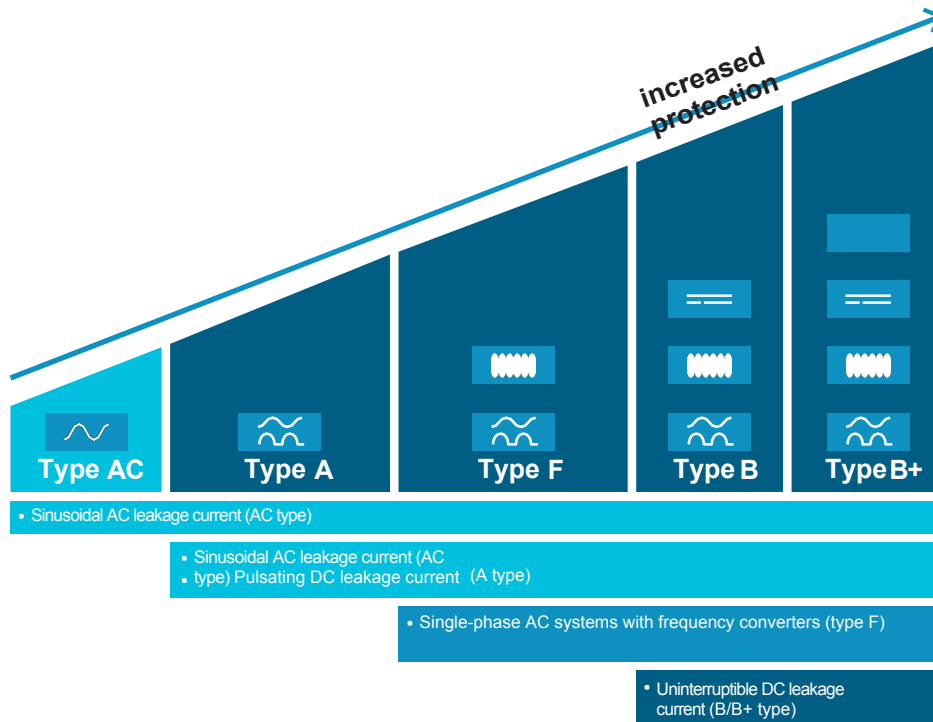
increased protection

Type AC

Type A

Type F

Type B

Type B+

• Sinusoidal AC leakage current (AC type)

• Sinusoidal AC leakage current (AC
• type) Pulsating DC leakage current (A type)

• Single-phase AC systems with frequency converters (type F)

• Uninterruptible DC leakage current (B/B+ type)